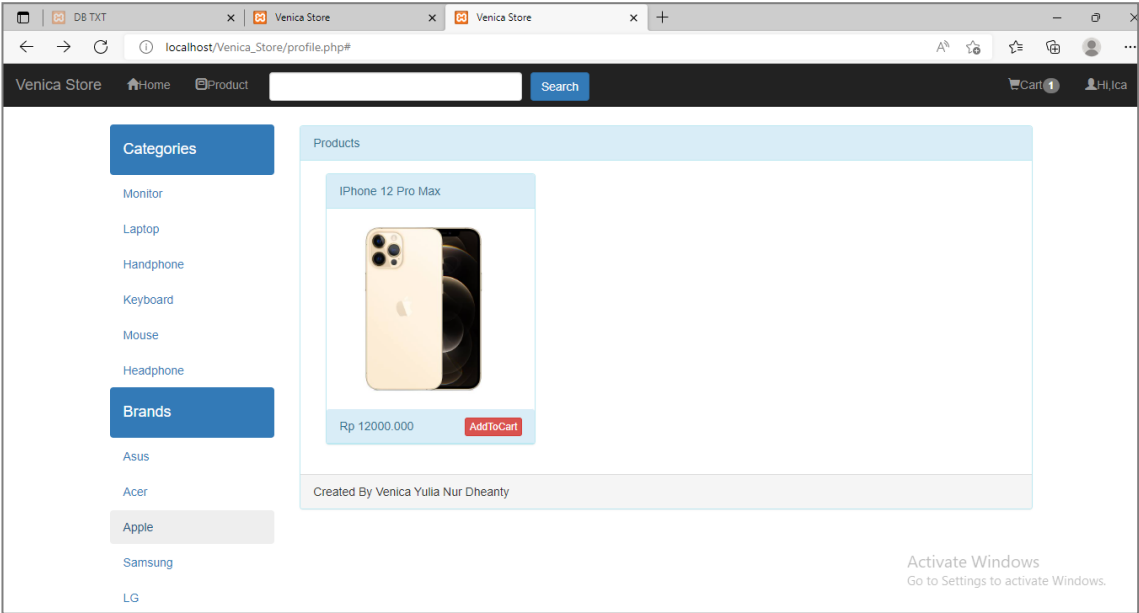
DB TXT
Venica Store
Venica Store
localhost/Venica_Store/profile.php#

Venica Store Home Product Search Cart 1 Hi,Ica

Categories
Monitor
Laptop
Handphone
Keyboard
Mouse
Headphone

Brands
Asus
Acer
Apple
Samsung
LG

Products

IPhone 12 Pro Max

Rp 12000.000 AddToCart

Created By Venica Yulia Nur Dheanty

Activate Windows
Go to Settings to activate Windows.